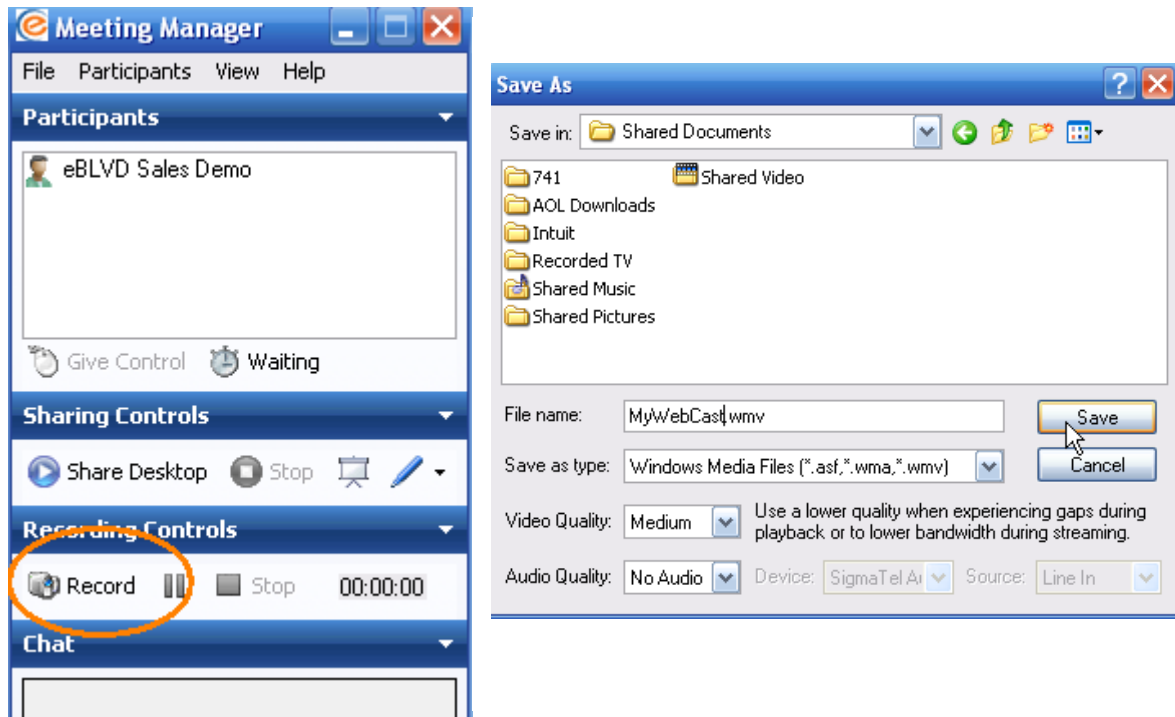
Meeting Manager

File Participants View Help

Participants

eBLVD Sales Demo

Give Control Waiting

Sharing Controls

Share Desktop Stop

Recording Controls

Record Stop 00:00:00

Chat

Save As

Save in: Shared Documents

741
AOL Downloads
Intuit
Recorded TV
Shared Music
Shared Pictures
Shared Video

File name: MyWebCast.wmv

Save as type: Windows Media Files (*.asf,*.wma,*.wmv)

Save

Cancel

Video Quality: Medium

Use a lower quality when experiencing gaps during playback or to lower bandwidth during streaming.

Audio Quality: No Audio Device: SigmaTel A Source: Line In